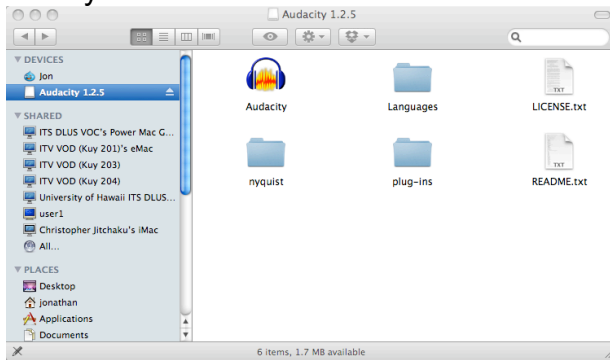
Audacity 1.2.5

▼ DEVICES
Jon
Audacity 1.2.5
▼ SHARED
ITS DLUS VOC's Power Mac G...
ITV VOD (Kuy 201)'s eMac
ITV VOD (Kuy 203)
ITV VOD (Kuy 204)
University of Hawaii ITS DLUS...
user1
Christopher Jitchaku's iMac
All...
▼ PLACES
Desktop
jonathan
Applications
Documents

Audacity
Languages
LICENSE.txt
TXT
nyquist
plug-ins
README.txt
TXT

6 items, 1.7 MB available